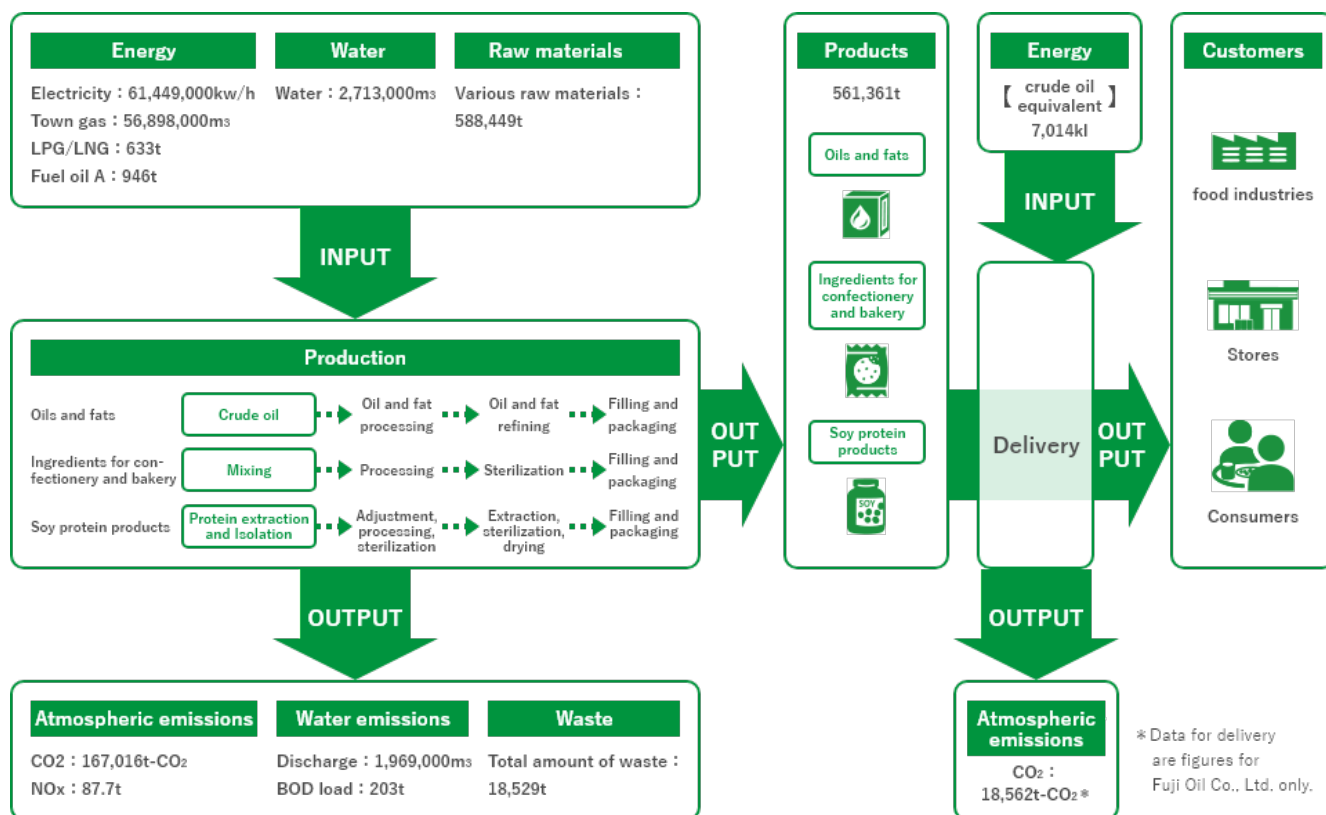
Energy
Electricity：61,449,000kw/h
Town gas：56,898,000$m_3$
LPG/LNG：633t
Fuel oil A：946t

Water
Water：2,713,000$m_3$

Raw materials
Various raw materials：588,449t

INPUT

Production

Oils and fats
Crude oil
Oil and fat processing
Oil and fat refining
Filling and packaging

Ingredients for confectionery and bakery
Mixing
Processing
Sterilization
Filling and packaging

Soy protein products
Protein extraction and Isolation
Adjustment, processing, sterilization
Extraction, sterilization, drying
Filling and packaging

OUTPUT

Atmospheric emissions
CO2：167,016t-$CO_2$
NOx：87.7t

Water emissions
Discharge：1,969,000$m_3$
BOD load：203t

Waste
Total amount of waste：18,529t

OUT PUT

Products
561,361t
Oils and fats
Ingredients for confectionery and bakery
Soy protein products
SOY

Energy
【crude oil equivalent】
7,014kl

INPUT

Delivery

OUT PUT

OUTPUT

Atmospheric emissions
$CO_2$：
18,562t-$CO_2$＊

＊Data for delivery are figures for Fuji Oil Co., Ltd. only.

Customers
food industries
Stores
Consumers